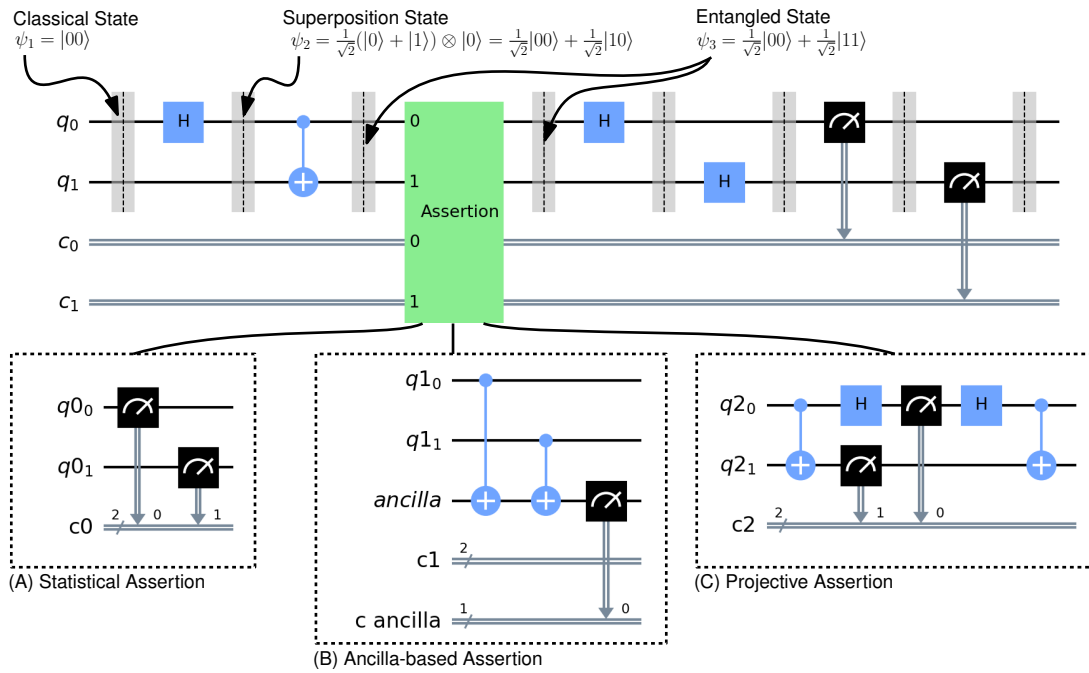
Classical State
$\psi_1 = |00\rangle$

Superposition State
$\psi_2 = \frac{1}{\sqrt{2}}(|0\rangle + |1\rangle) \otimes |0\rangle = \frac{1}{\sqrt{2}}|00\rangle + \frac{1}{\sqrt{2}}|10\rangle$

Entangled State
$\psi_3 = \frac{1}{\sqrt{2}}|00\rangle + \frac{1}{\sqrt{2}}|11\rangle$

$q_0$
$q_1$
$c_0$
$c_1$

H
0
1
Assertion
0
1
H
H

$q0_0$
$q0_1$
c0
2
0
1
(A) Statistical Assertion

$q1_0$
$q1_1$
ancilla
c1
2
c ancilla
1
0
(B) Ancilla-based Assertion

$q2_0$
$q2_1$
c2
2
H
H
1
0
(C) Projective Assertion